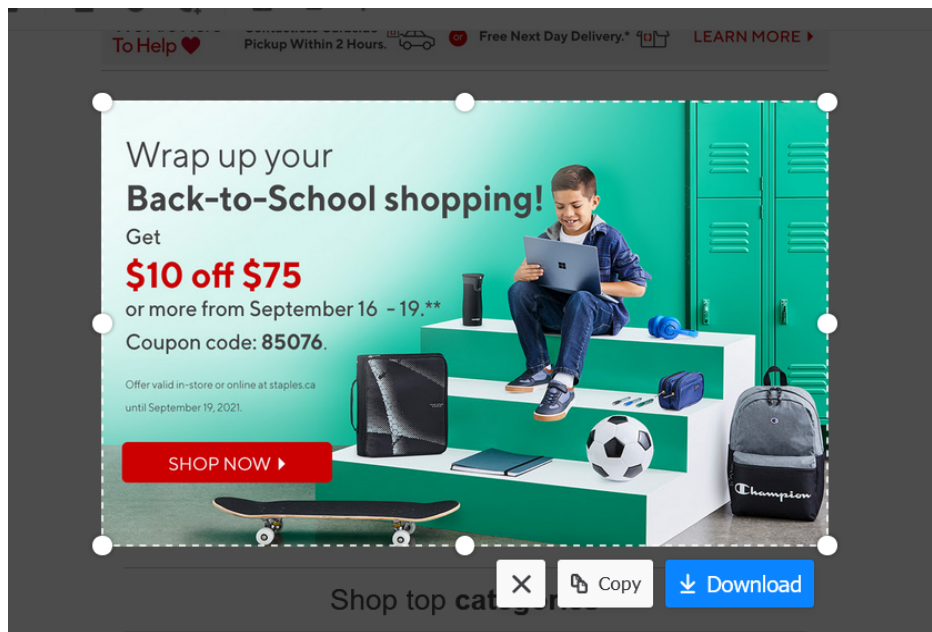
To Help ♥ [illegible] Pickup Within 2 Hours. or Free Next Day Delivery.* LEARN MORE ▸

Wrap up your
Back-to-School shopping!
Get
$10 off $75
or more from September 16 - 19.**
Coupon code: 85076.

Offer valid in-store or online at staples.ca until September 19, 2021.

SHOP NOW ▸

Champion

Copy
Download

Shop top categ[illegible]